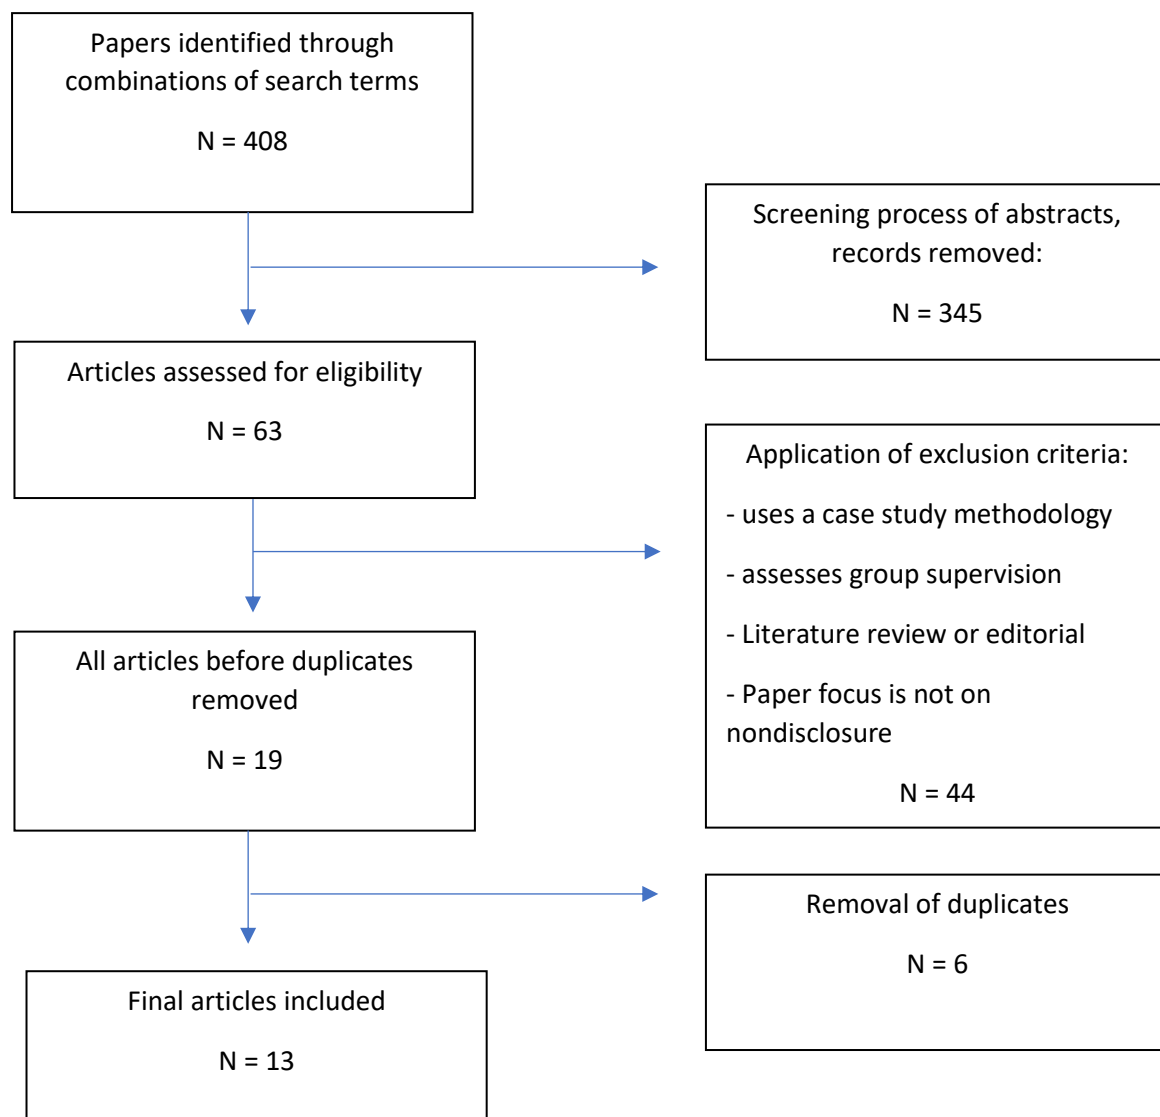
Papers identified through combinations of search terms

N = 408

Screening process of abstracts, records removed:

N = 345

Articles assessed for eligibility

N = 63

Application of exclusion criteria:

- uses a case study methodology

- assesses group supervision

- Literature review or editorial

- Paper focus is not on nondisclosure

N = 44

All articles before duplicates removed

N = 19

Removal of duplicates

N = 6

Final articles included

N = 13